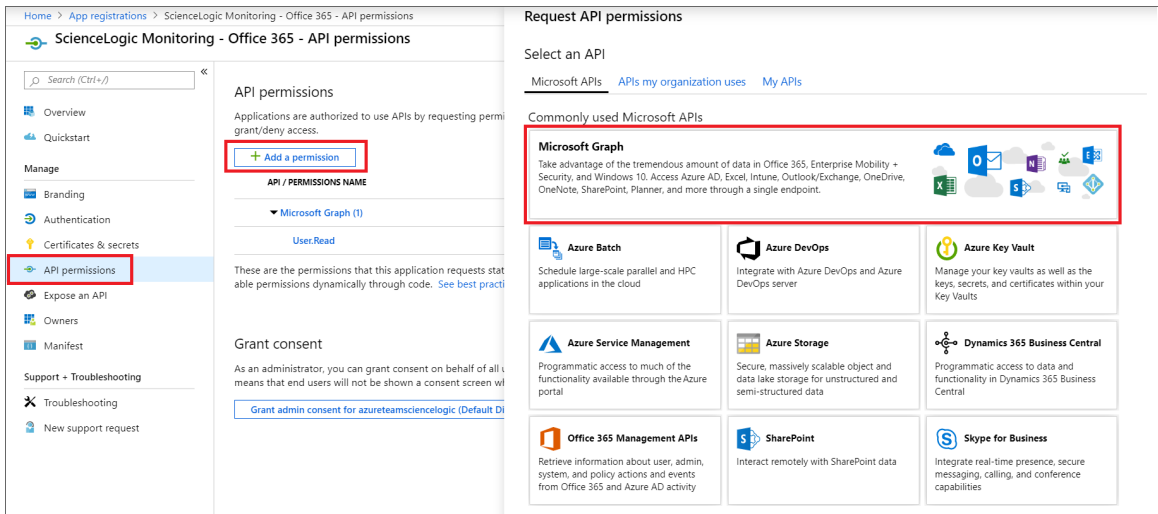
Home > App registrations > ScienceLogic Monitoring - Office 365 - API permissions

ScienceLogic Monitoring - Office 365 - API permissions

Search (Ctrl+/)

«

Overview

Quickstart

Manage

Branding

Authentication

Certificates & secrets

API permissions

Expose an API

Owners

Manifest

Support + Troubleshooting

Troubleshooting

New support request

API permissions

Applications are authorized to use APIs by requesting permi grant/deny access.

+ Add a permission

API / PERMISSIONS NAME

▾ Microsoft Graph (1)

User.Read

These are the permissions that this application requests stat able permissions dynamically through code. See best practi

Grant consent

As an administrator, you can grant consent on behalf of all u means that end users will not be shown a consent screen wh

Grant admin consent for azureteamsciencelogic (Default Di

Request API permissions

Select an API

Microsoft APIs APIs my organization uses My APIs

Commonly used Microsoft APIs

Microsoft Graph

Take advantage of the tremendous amount of data in Office 365, Enterprise Mobility + Security, and Windows 10. Access Azure AD, Excel, Intune, Outlook/Exchange, OneDrive, OneNote, SharePoint, Planner, and more through a single endpoint.

Azure Batch

Schedule large-scale parallel and HPC applications in the cloud

Azure DevOps

Integrate with Azure DevOps and Azure DevOps server

Azure Key Vault

Manage your key vaults as well as the keys, secrets, and certificates within your Key Vaults

Azure Service Management

Programmatic access to much of the functionality available through the Azure portal

Azure Storage

Secure, massively scalable object and data lake storage for unstructured and semi-structured data

Dynamics 365 Business Central

Programmatic access to data and functionality in Dynamics 365 Business Central

Office 365 Management APIs

Retrieve information about user, admin, system, and policy actions and events from Office 365 and Azure AD activity

SharePoint

Interact remotely with SharePoint data

Skype for Business

Integrate real-time presence, secure messaging, calling, and conference capabilities